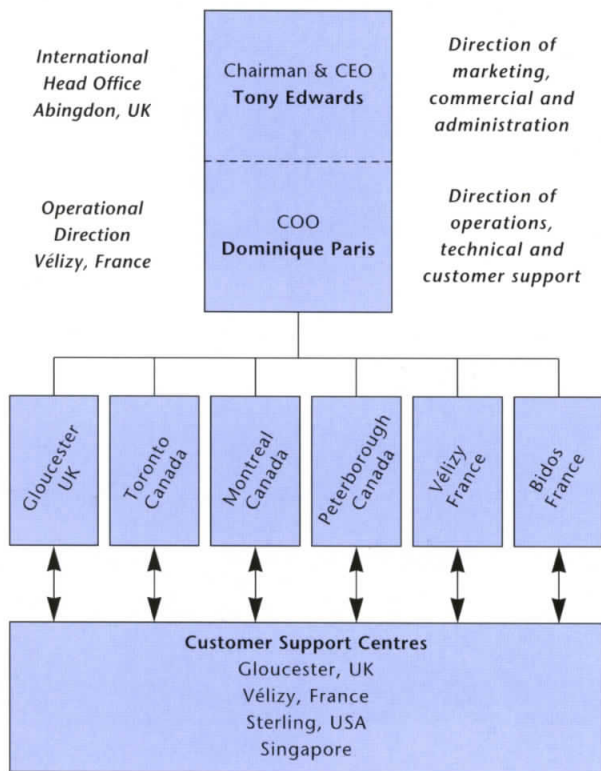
International Head Office Abingdon, UK

Chairman & CEO
Tony Edwards

Direction of marketing, commercial and administration

Operational Direction Vélizy, France

COO
Dominique Paris

Direction of operations, technical and customer support

Gloucester UK

Toronto Canada

Montreal Canada

Peterborough Canada

Vélizy France

Bidos France

Customer Support Centres
Gloucester, UK
Vélizy, France
Sterling, USA
Singapore